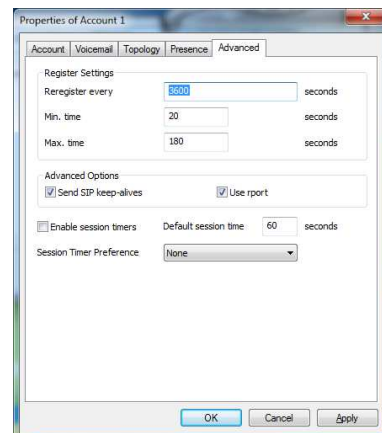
Properties of Account 1

Account | Voicemail | Topology | Presence | Advanced

Register Settings

Reregister every 3600 seconds

Min. time 20 seconds

Max. time 180 seconds

Advanced Options

Send SIP keep-alives

Use rport

Enable session timers Default session time 60 seconds

Session Timer Preference None

OK Cancel Apply